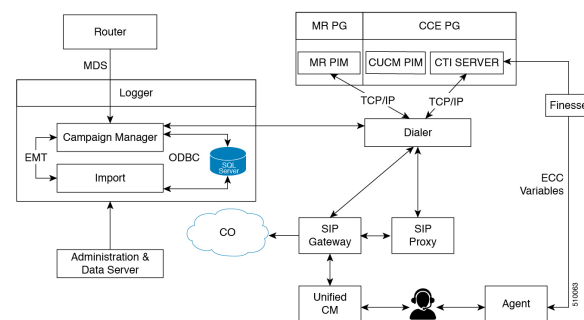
Router

MDS

Logger

Campaign Manager

EMT

ODBC

SQL Server

Import

Administration & Data Server

MR PG

CCE PG

MR PIM

CUCM PIM

CTI SERVER

TCP/IP

TCP/IP

Dialer

Finesse

ECC Variables

CO

SIP Gateway

SIP Proxy

Unified CM

Agent

510063